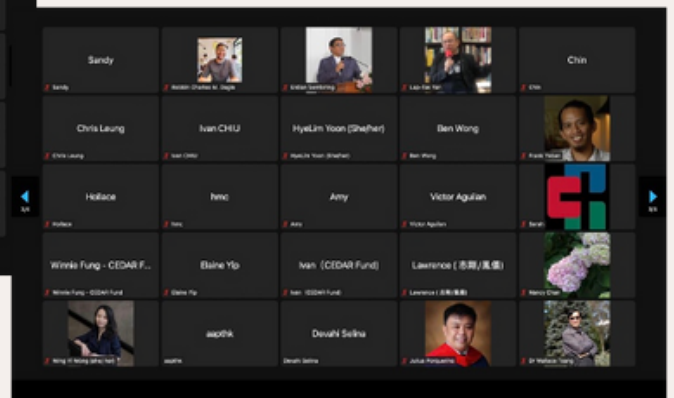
Sandy
Sandy

Reldon Charles M. Dagle

Kristian Sembiring

Lap Yan Kan

Chin
Chin

Chris Leung
Chris Leung

Ivan CHIU
Ivan CHIU

HyeLim Yoon (She/her)
HyeLim Yoon (She/her)

Ben Wong
Ben Wong

Frank Tebari

Hollace
Hollace

hmc
hmc

Amy
Amy

Victor Agulian
Victor Agulian

Sarah

Winnie Fung - CEDAR F...
Winnie Fung - CEDAR Fund

Elaine Yip
Elaine Yip

Ivan（CEDAR Fund)
Ivan（CEDAR Fund)

Lawrence (志翔/風信)
Lawrence (志翔/風信)

Nancy Chan

Wing Yi Wong (she/her)

aapthk
aapthk

Devahi Selina
Devahi Selina

Julius Purquerino

Dr Wallace Young

1/4

1/4